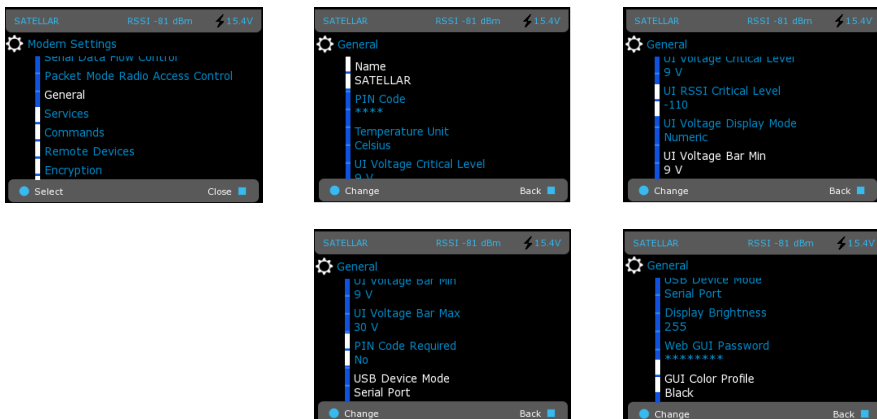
SATELLAR RSSI -81 dBm 15.4V

Modem Settings

Serial Data Flow Control

Packet Mode Radio Access Control

General

Services

Commands

Remote Devices

Encryption

Select Close

SATELLAR RSSI -81 dBm 15.4V

General

Name
SATELLAR

PIN Code
****

Temperature Unit
Celsius

UI Voltage Critical Level
9 V

Change Back

SATELLAR RSSI -81 dBm 15.4V

General

UI Voltage Critical Level
9 V

UI RSSI Critical Level
-110

UI Voltage Display Mode
Numeric

UI Voltage Bar Min
9 V

Change Back

SATELLAR RSSI -81 dBm 15.4V

General

UI Voltage Bar Min
9 V

UI Voltage Bar Max
30 V

PIN Code Required
No

USB Device Mode
Serial Port

Change Back

SATELLAR RSSI -81 dBm 15.4V

General

USB Device Mode
Serial Port

Display Brightness
255

Web GUI Password
********

GUI Color Profile
Black

Change Back